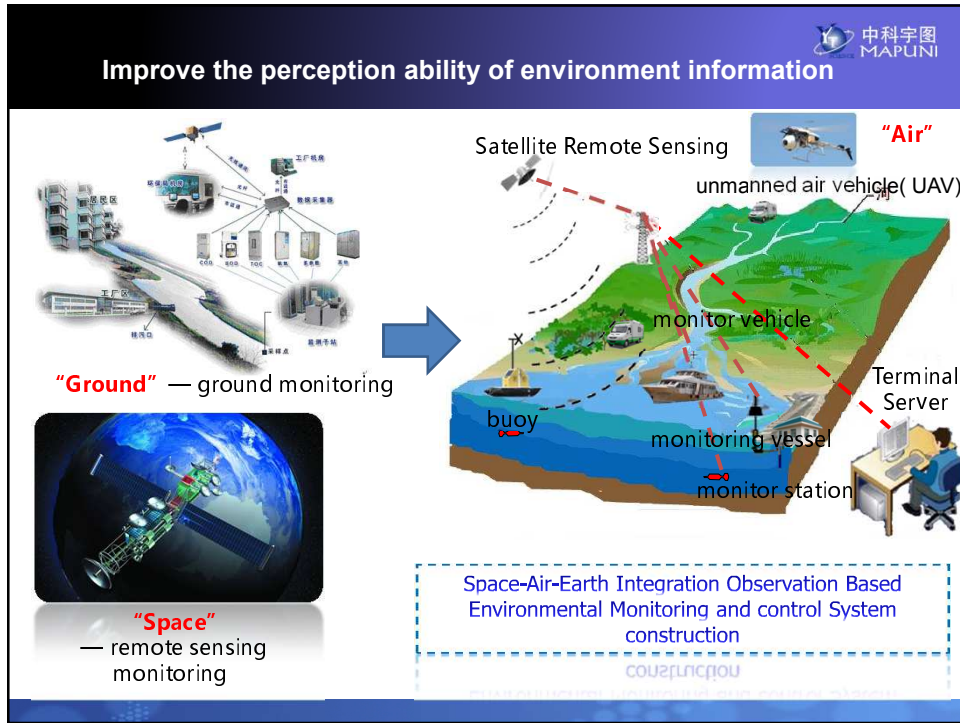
中科宇图
MAPUNI

Improve the perception ability of environment information

工厂机房
居民区
工厂区
"Ground" — ground monitoring

"Space"
— remote sensing monitoring

Satellite Remote Sensing
"Air"
unmanned air vehicle( UAV)
monitor vehicle
Terminal Server
buoy
monitoring vessel
monitor station

Space-Air-Earth Integration Observation Based Environmental Monitoring and control System construction